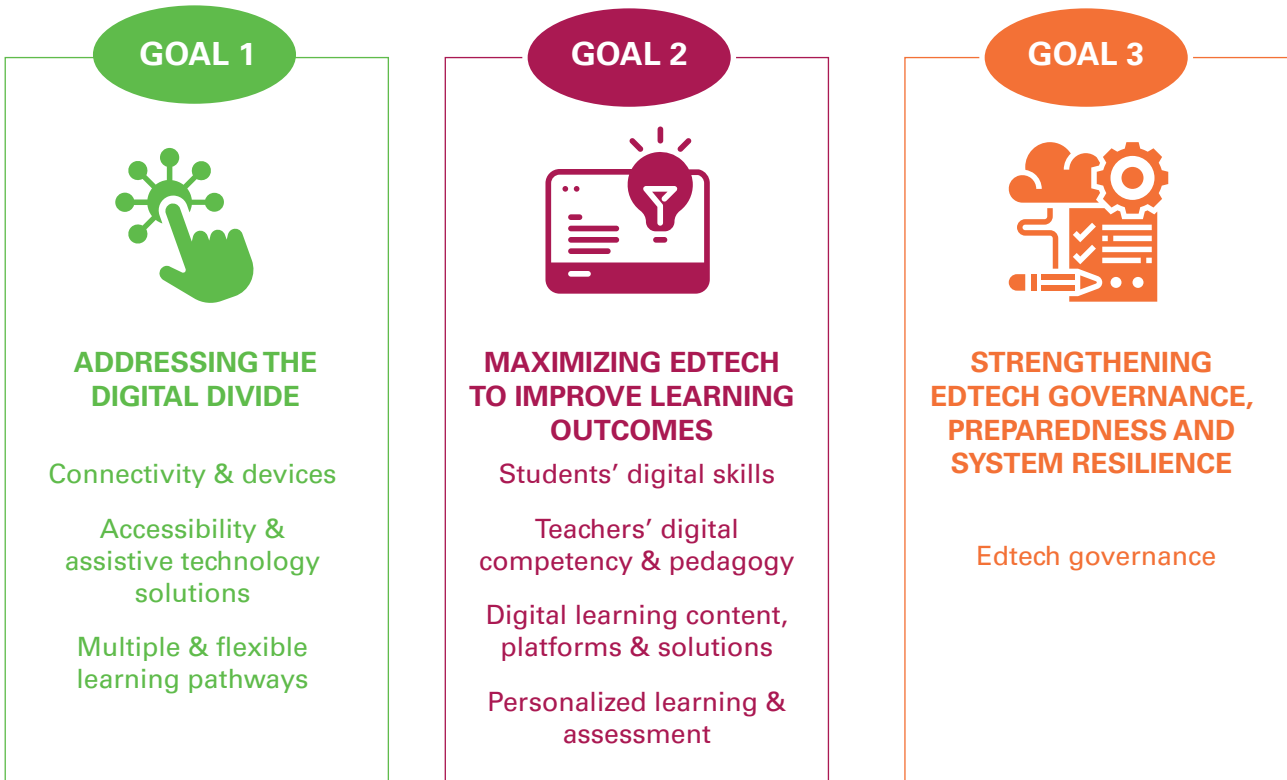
GOAL 1

ADDRESSING THE DIGITAL DIVIDE

Connectivity & devices

Accessibility & assistive technology solutions

Multiple & flexible learning pathways

GOAL 2

MAXIMIZING EDTECH TO IMPROVE LEARNING OUTCOMES

Students' digital skills

Teachers' digital competency & pedagogy

Digital learning content, platforms & solutions

Personalized learning & assessment

GOAL 3

STRENGTHENING EDTECH GOVERNANCE, PREPAREDNESS AND SYSTEM RESILIENCE

Edtech governance